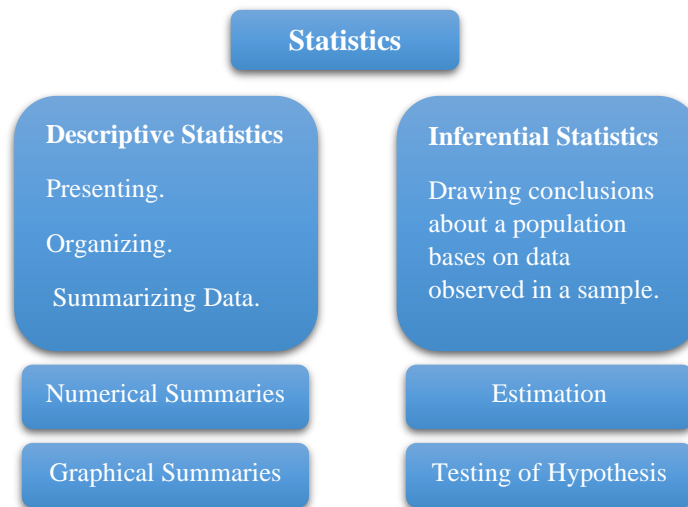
Statistics

Descriptive Statistics

Presenting.

Organizing.

Summarizing Data.

Numerical Summaries

Graphical Summaries

Inferential Statistics

Drawing conclusions about a population bases on data observed in a sample.

Estimation

Testing of Hypothesis